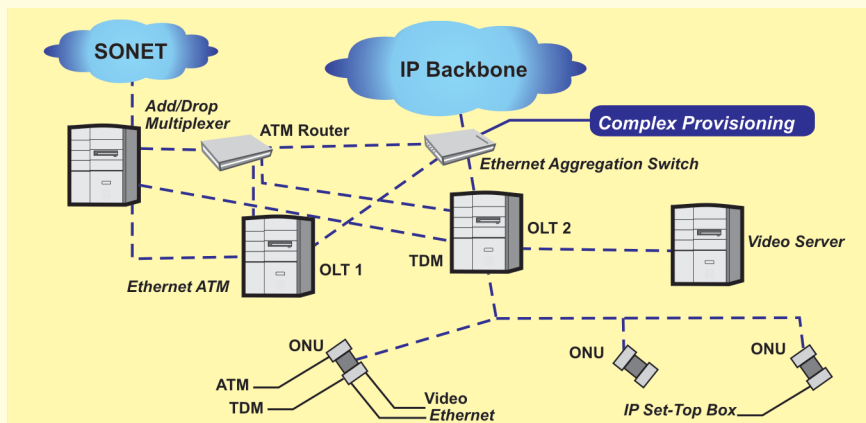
SONET

IP Backbone

Add/Drop Multiplexer

ATM Router

Complex Provisioning

Ethernet Aggregation Switch

OLT 2

Video Server

OLT 1

TDM

Ethernet ATM

ONU

ONU

ONU

ATM

TDM

Video

Ethernet

IP Set-Top Box